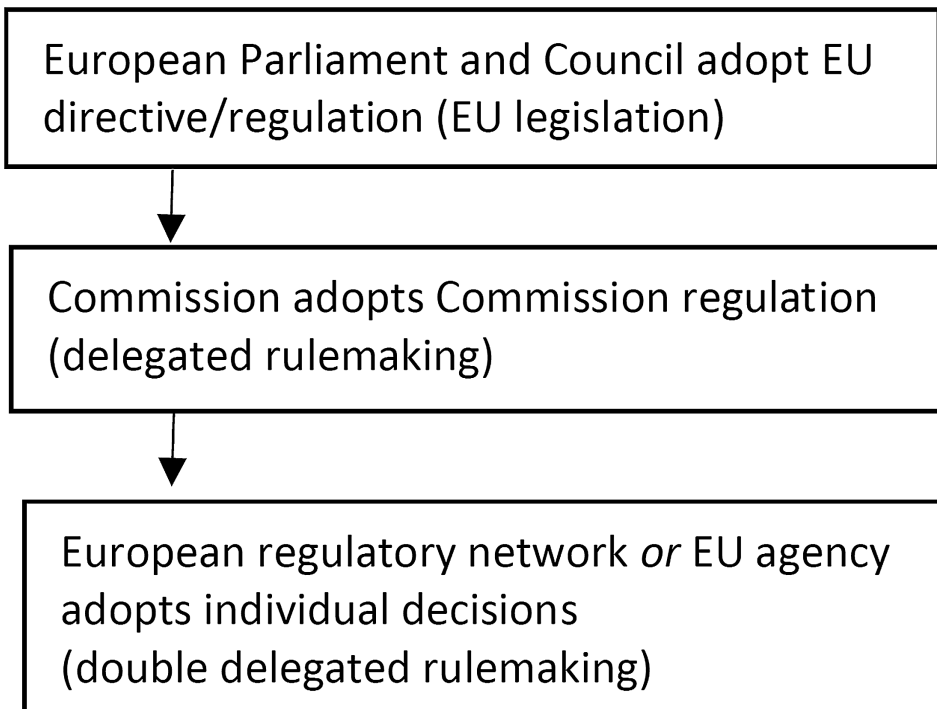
European Parliament and Council adopt EU directive/regulation (EU legislation)

Commission adopts Commission regulation (delegated rulemaking)

European regulatory network *or* EU agency adopts individual decisions
(double delegated rulemaking)